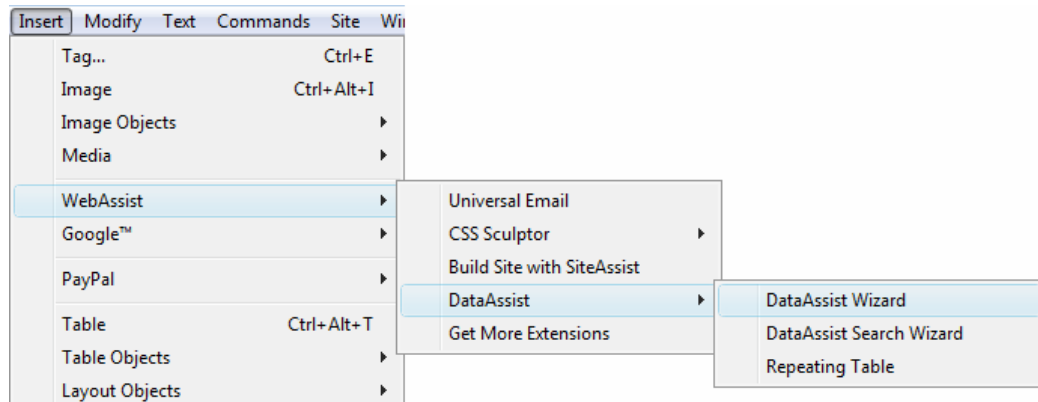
Insert Modify Text Commands Site Wi

Tag... Ctrl+E
Image Ctrl+Alt+I
Image Objects
Media
WebAssist
Google™
PayPal
Table Ctrl+Alt+T
Table Objects
Layout Objects

Universal Email
CSS Sculptor
Build Site with SiteAssist
DataAssist
Get More Extensions

DataAssist Wizard
DataAssist Search Wizard
Repeating Table